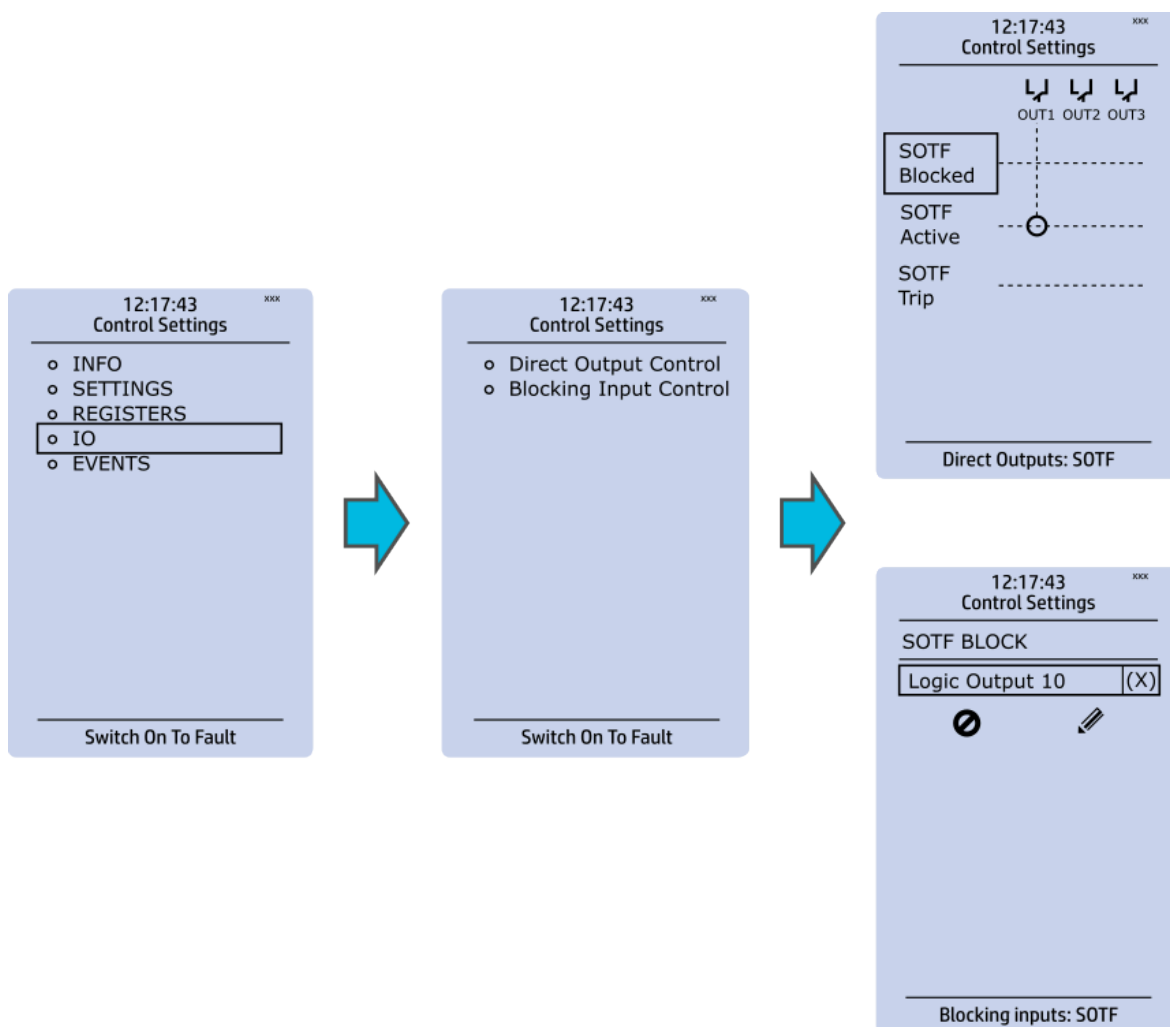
12:17:43
xxx
Control Settings

INFO
SETTINGS
REGISTERS
IO
EVENTS

Switch On To Fault

12:17:43
xxx
Control Settings

Direct Output Control
Blocking Input Control

Switch On To Fault

12:17:43
xxx
Control Settings

OUT1 OUT2 OUT3

SOTF Blocked
SOTF Active
SOTF Trip

Direct Outputs: SOTF

12:17:43
xxx
Control Settings

SOTF BLOCK

Logic Output 10 (X)

Blocking inputs: SOTF